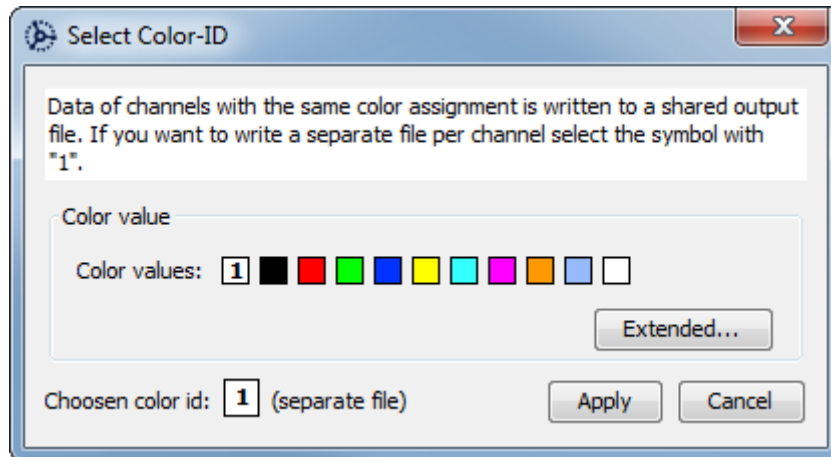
Select Color-ID

Data of channels with the same color assignment is written to a shared output file. If you want to write a separate file per channel select the symbol with "1".

Color value

Color values: 1

Extended...

Choosen color id: 1 (separate file)

Apply

Cancel